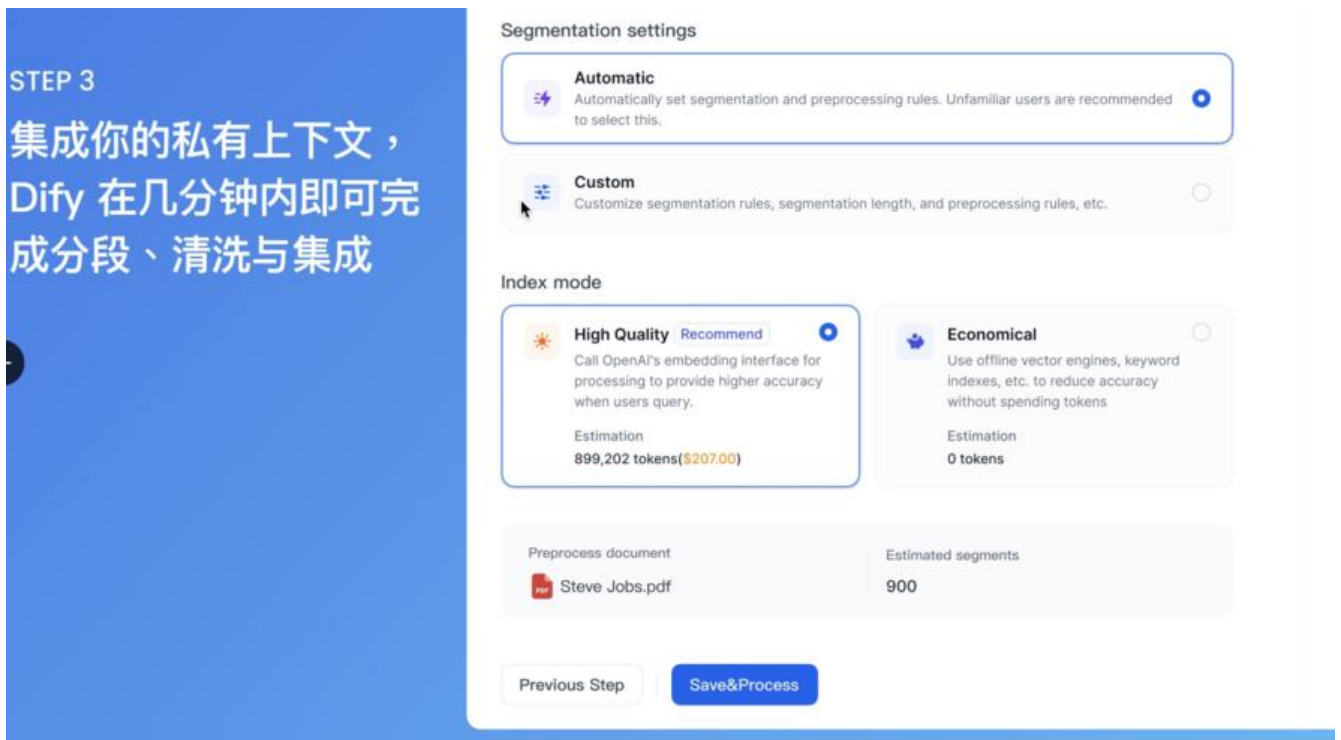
STEP 3

集成你的私有上下文，Dify 在几分钟内即可完成分段、清洗与集成

Segmentation settings

Automatic
Automatically set segmentation and preprocessing rules. Unfamiliar users are recommended to select this.

Custom
Customize segmentation rules, segmentation length, and preprocessing rules, etc.

Index mode

High Quality Recommend
Call OpenAI's embedding interface for processing to provide higher accuracy when users query.
Estimation
899,202 tokens($207.00)

Economical
Use offline vector engines, keyword indexes, etc. to reduce accuracy without spending tokens
Estimation
0 tokens

Preprocess document
Steve Jobs.pdf

Estimated segments
900

Previous Step
Save&Process